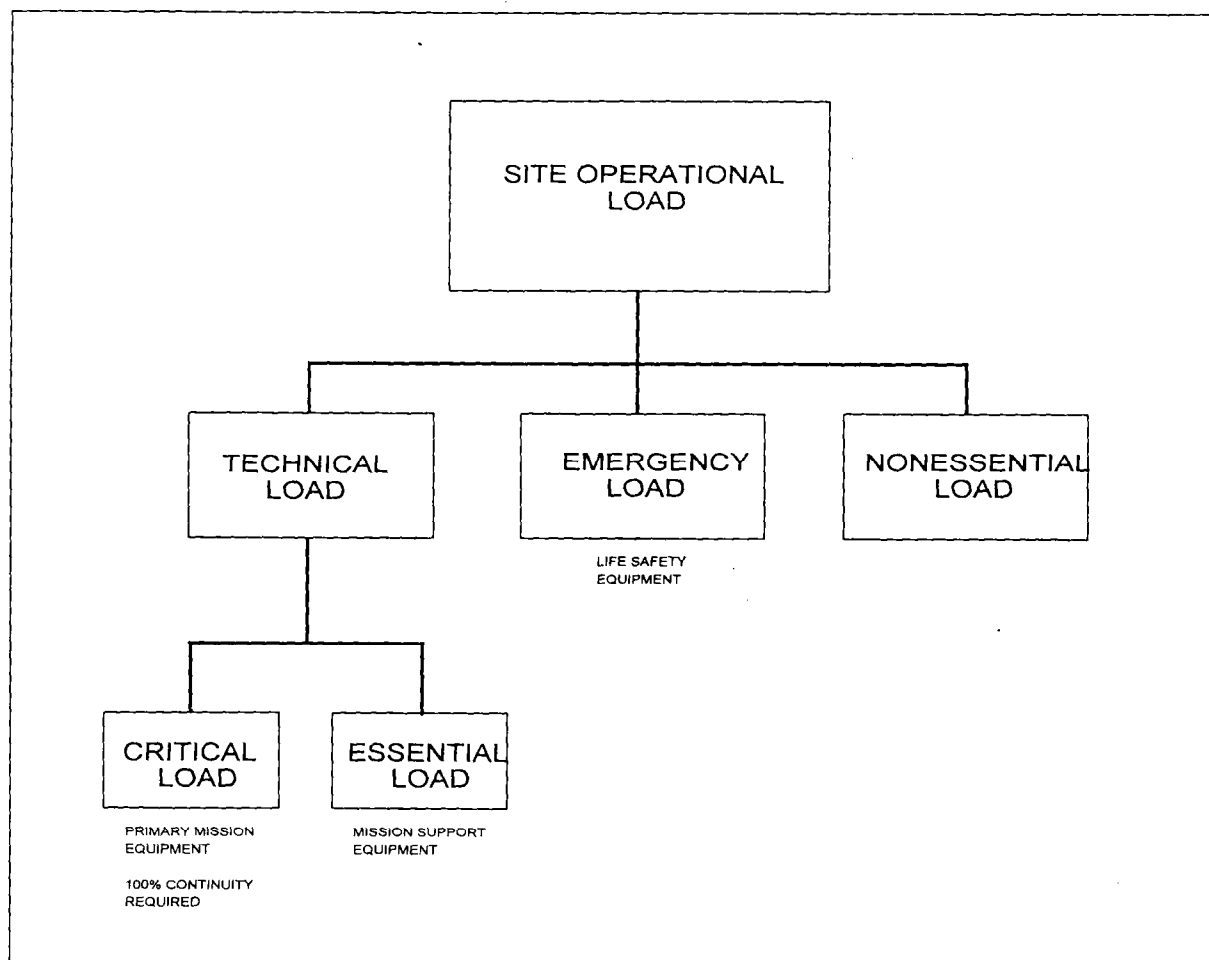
SITE OPERATIONAL LOAD

TECHNICAL LOAD

EMERGENCY LOAD

LIFE SAFETY EQUIPMENT

NONESSENTIAL LOAD

CRITICAL LOAD

PRIMARY MISSION EQUIPMENT

100% CONTINUITY REQUIRED

ESSENTIAL LOAD

MISSION SUPPORT EQUIPMENT